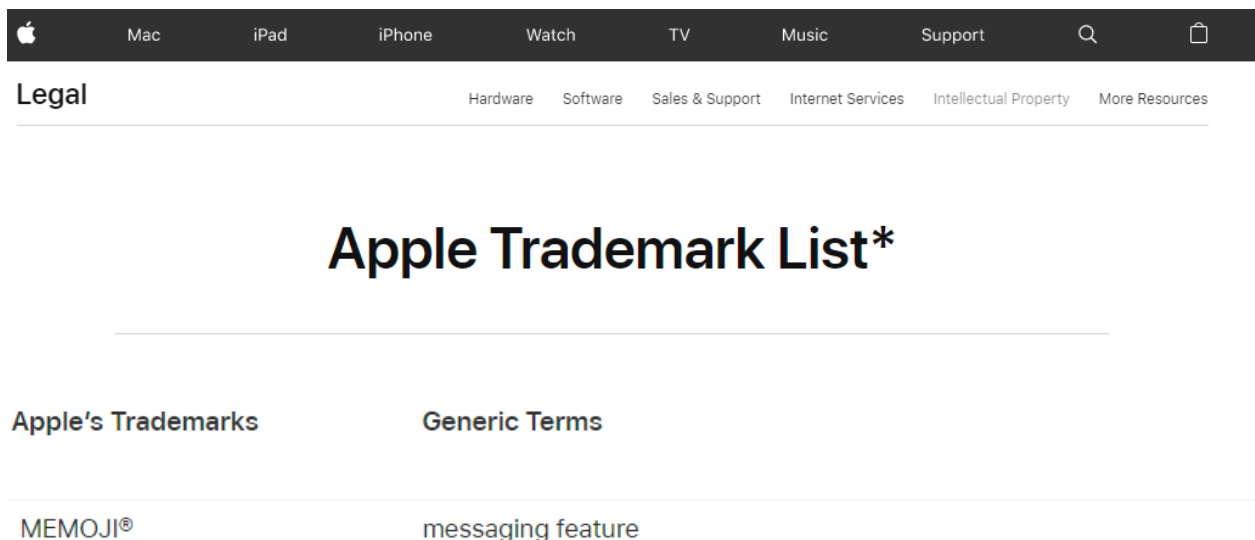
Mac iPad iPhone Watch TV Music Support

Legal

Hardware Software Sales & Support Internet Services Intellectual Property More Resources

Apple Trademark List*

| Apple's Trademarks | Generic Terms |
|---|---|
| MEMOJI® | messaging feature |